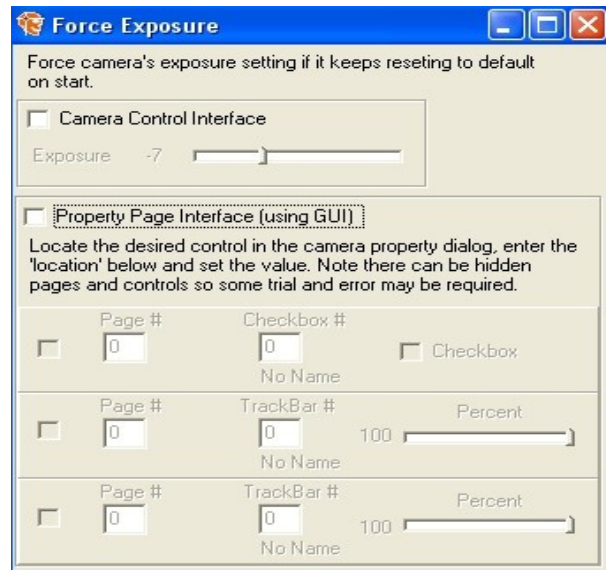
Force Exposure

Force camera's exposure setting if it keeps reseting to default on start.

Camera Control Interface

Exposure -7

Property Page Interface (using GUI)

Locate the desired control in the camera property dialog, enter the 'location' below and set the value. Note there can be hidden pages and controls so some trial and error may be required.

Page # 0
Checkbox # 0
No Name
Checkbox

Page # 0
TrackBar # 0
No Name
Percent
100

Page # 0
TrackBar # 0
No Name
Percent
100